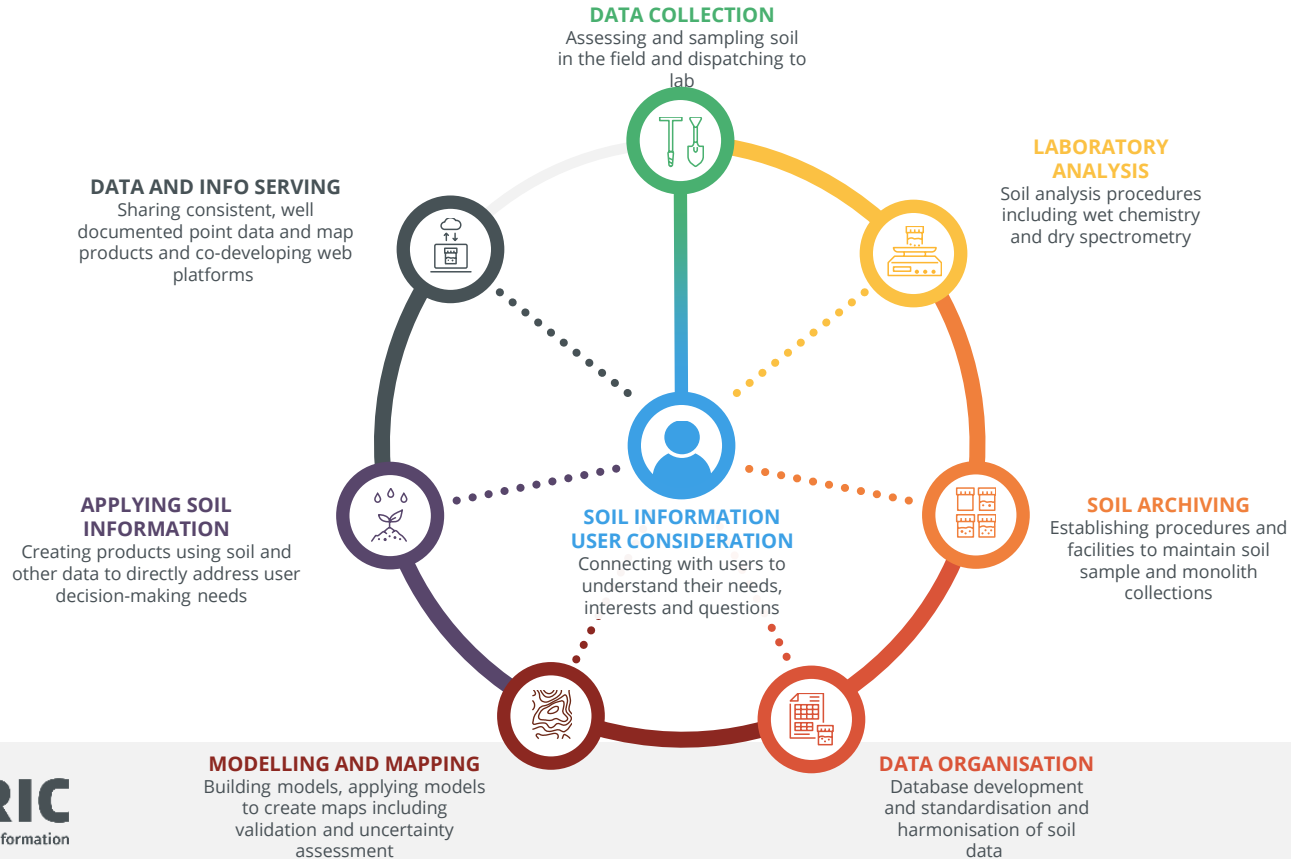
DATA COLLECTION
Assessing and sampling soil in the field and dispatching to lab

LABORATORY ANALYSIS
Soil analysis procedures including wet chemistry and dry spectrometry

DATA AND INFO SERVING
Sharing consistent, well documented point data and map products and co-developing web platforms

APPLYING SOIL INFORMATION
Creating products using soil and other data to directly address user decision-making needs

SOIL INFORMATION USER CONSIDERATION
Connecting with users to understand their needs, interests and questions

SOIL ARCHIVING
Establishing procedures and facilities to maintain soil sample and monolith collections

MODELLING AND MAPPING
Building models, applying models to create maps including validation and uncertainty assessment

DATA ORGANISATION
Database development and standardisation and harmonisation of soil data

RIC
formation